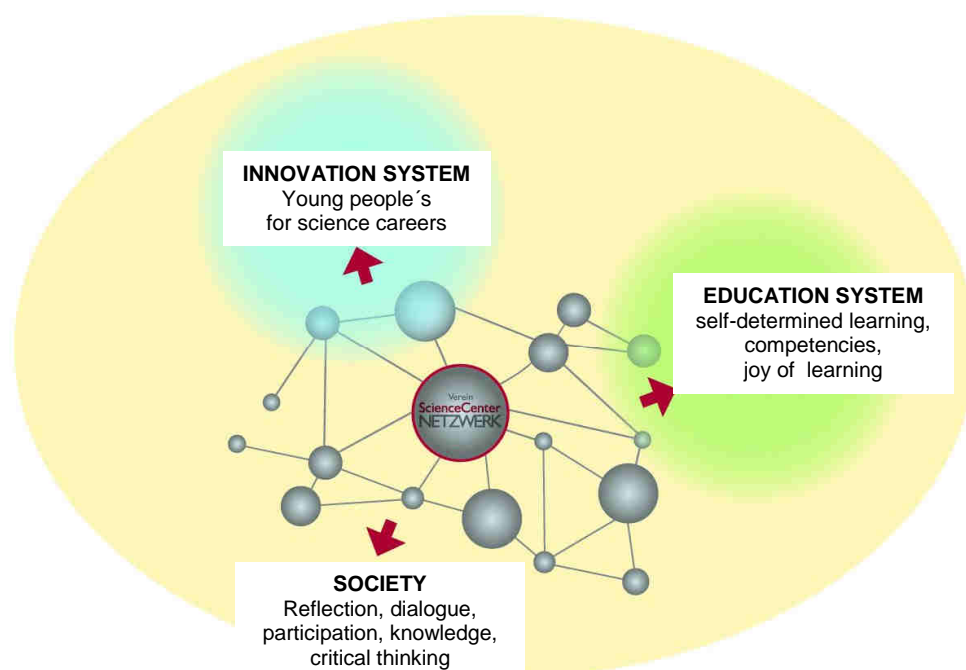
INNOVATION SYSTEM
Young people´s
for science careers

EDUCATION SYSTEM
self-determined learning,
competencies,
joy of learning

Verein
ScienceCenter
NETZWERK

SOCIETY
Reflection, dialogue,
participation, knowledge,
critical thinking